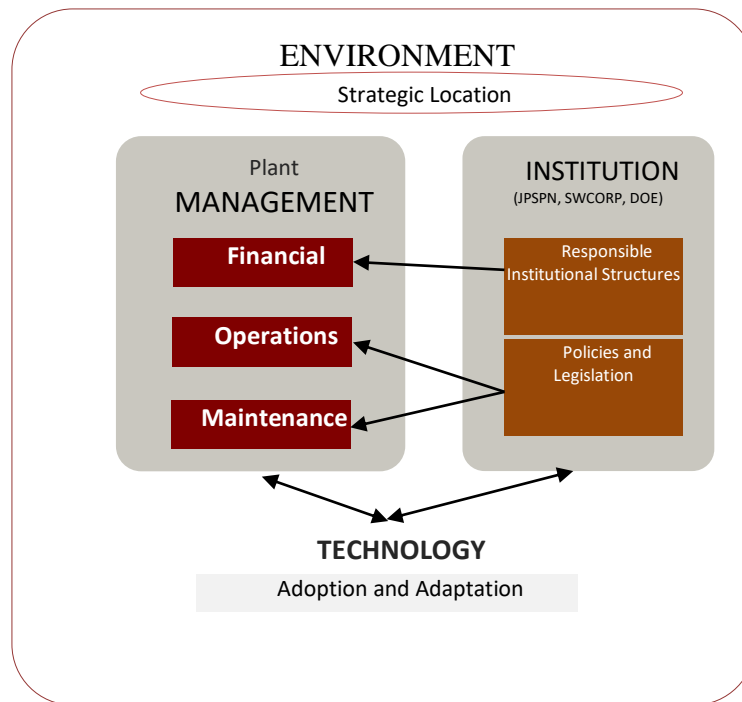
ENVIRONMENT

Strategic Location

Plant
MANAGEMENT

Financial

Operations

Maintenance

INSTITUTION
(JPSPN, SWCORP, DOE)

Responsible Institutional Structures

Policies and Legislation

TECHNOLOGY

Adoption and Adaptation